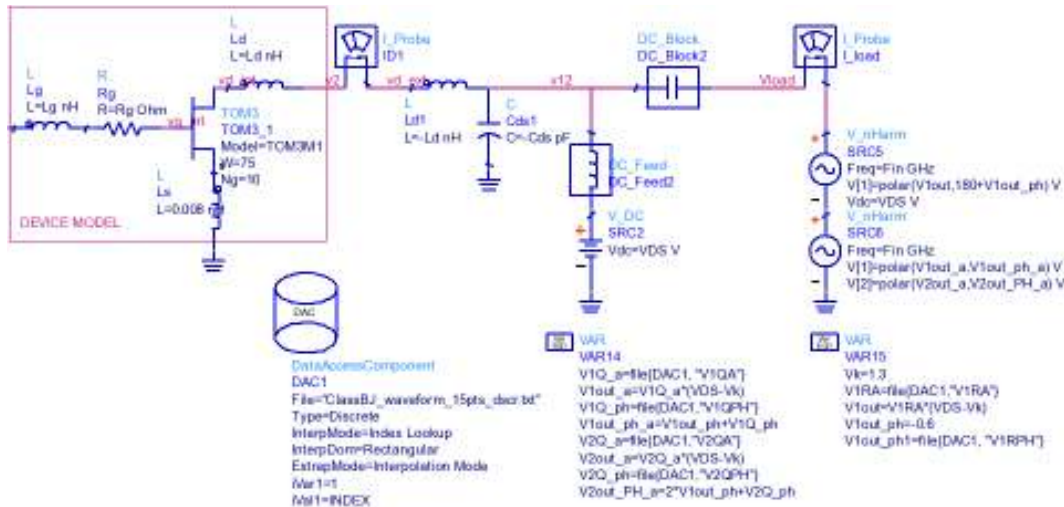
L
Ld
L=Ld nH

I_Probe
ID1

DC_Block
DC_Block2

I_Probe
I_load

L
Lg
L=Lg nH

R
Rg
R=Rg Ohm

TOM3
TOM3_1
Model=TOM3M1
W=75
Ng=10

L
Ls
L=0.008

DEVICE MODEL

v2

L
Ld1
L=-Ld nH

C
Cds1
C=-Cds pF

v12

Vload

DC_Feed
DC_Feed2

V_DC
SRC2
Vdc=VDS V

V_nHarm
SRC5
Freq=Fin GHz
V[1]=polar(V1out,180+V1out_ph) V
Vdc=VDS V

V_nHarm
SRC6
Freq=Fin GHz
V[1]=polar(V1out_a,V1out_ph_a) V
V[2]=polar(V2out_a,V2out_PH_a) V

DAC

DataAccessComponent
DAC1
File="ClassBJ_waveform_15pts_dscr.txt"
Type=Discrete
InterpMode=Index Lookup
InterpDom=Rectangular
ExtrapMode=Interpolation Mode
iVar1=1
iVal1=INDEX

VAR
VAR14
V1Q_a=file{DAC1, "V1QA"}
V1out_a=V1Q_a*(VDS-Vk)
V1Q_ph=file{DAC1, "V1QPH"}
V1out_ph_a=V1out_ph+V1Q_ph
V2Q_a=file{DAC1, "V2QA"}
V2out_a=V2Q_a*(VDS-Vk)
V2Q_ph=file{DAC1, "V2QPH"}
V2out_PH_a=2*V1out_ph+V2Q_ph

VAR
VAR15
Vk=1.3
V1RA=file{DAC1,"V1RA"}
V1out=V1RA*(VDS-Vk)
V1out_ph=-0.6
V1out_ph1=file{DAC1, "V1RPH"}